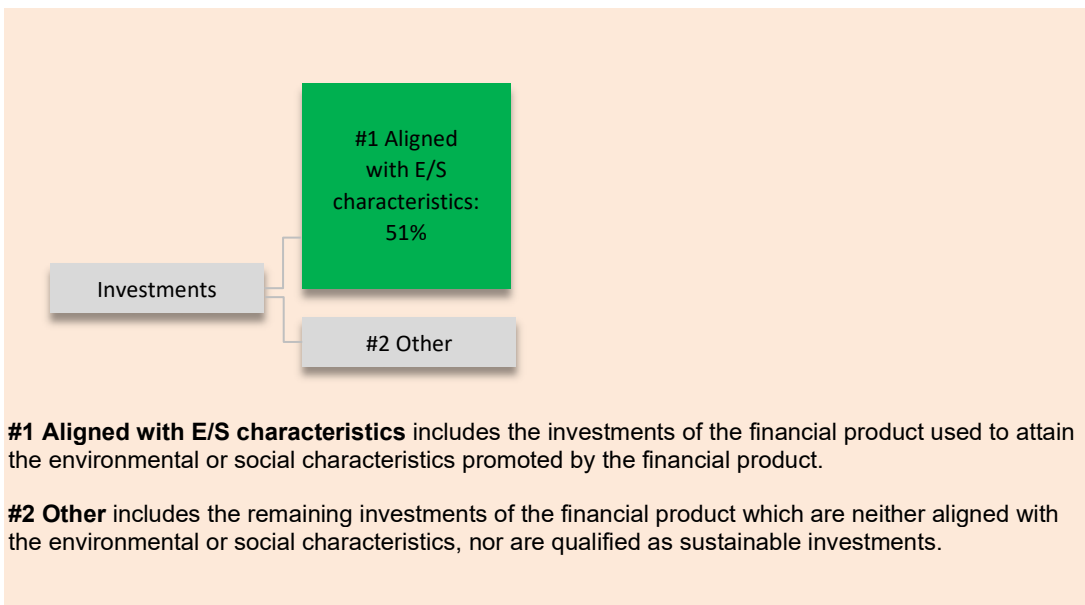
#1 Aligned with E/S characteristics: 51%

Investments

#2 Other

**#1 Aligned with E/S characteristics** includes the investments of the financial product used to attain the environmental or social characteristics promoted by the financial product.

**#2 Other** includes the remaining investments of the financial product which are neither aligned with the environmental or social characteristics, nor are qualified as sustainable investments.